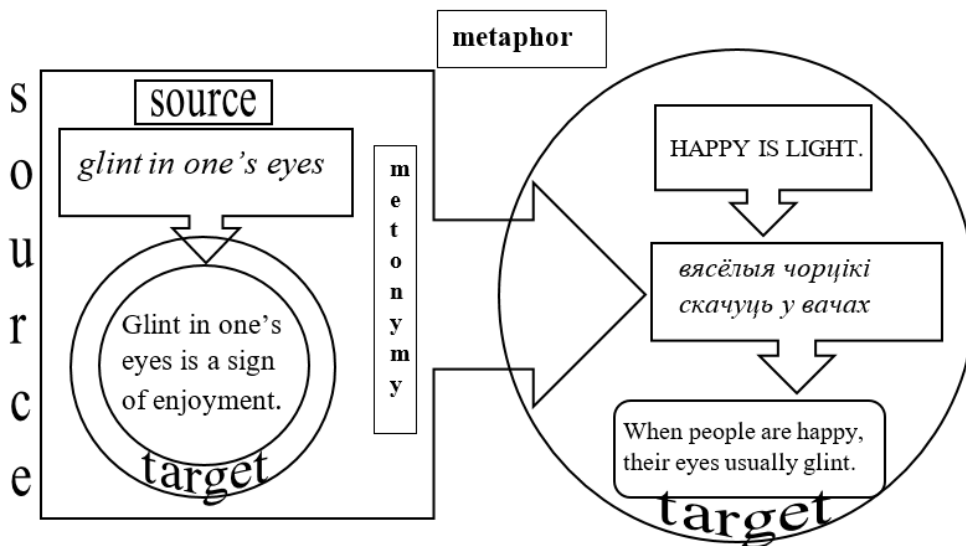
metaphor

s
o
u
r
c
e

source

glint in one's eyes

m
e
t
o
n
y
m
y

Glint in one's eyes is a sign of enjoyment.

target

HAPPY IS LIGHT.

вясёлыя чорцікі скачуць у вачах

When people are happy, their eyes usually glint.

target